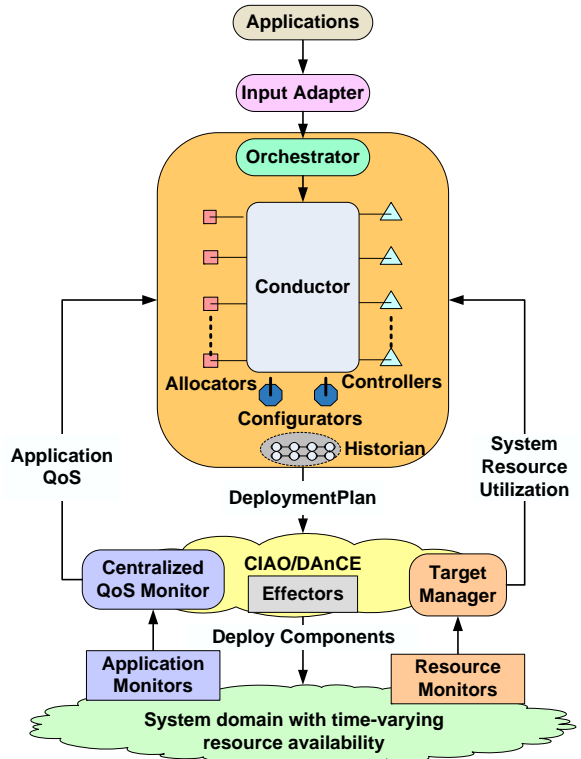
Applications

Input Adapter

Orchestrator

Conductor

Allocators

Controllers

Configurators

Historian

Application QoS

System Resource Utilization

DeploymentPlan

Centralized QoS Monitor

CIAO/DAnCE

Effectors

Target Manager

Deploy Components

Application Monitors

Resource Monitors

System domain with time-varying resource availability